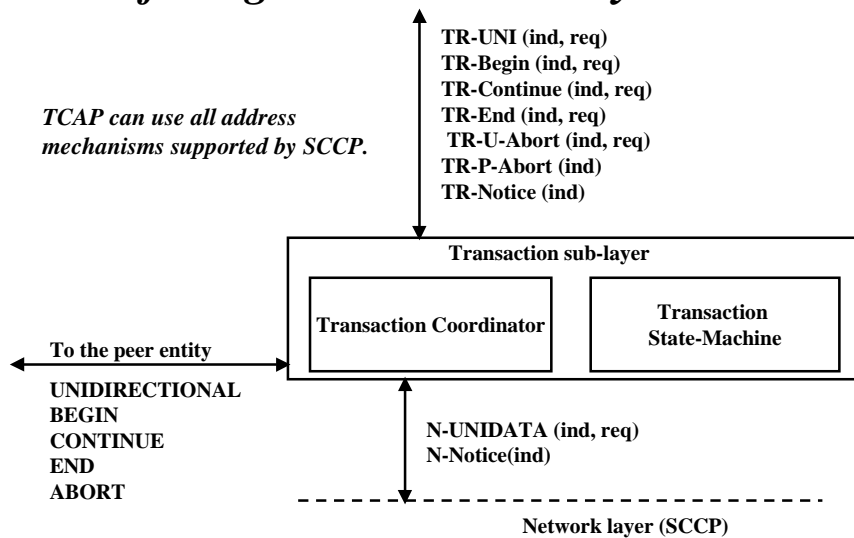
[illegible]

TR-UNI (ind, req)
TR-Begin (ind, req)
TR-Continue (ind, req)
TR-End (ind, req)
TR-U-Abort (ind, req)
TR-P-Abort (ind)
TR-Notice (ind)

*TCAP can use all address mechanisms supported by SCCP.*

Transaction sub-layer

Transaction Coordinator

Transaction State-Machine

To the peer entity

UNIDIRECTIONAL
BEGIN
CONTINUE
END
ABORT

N-UNIDATA (ind, req)
N-Notice(ind)

Network layer (SCCP)